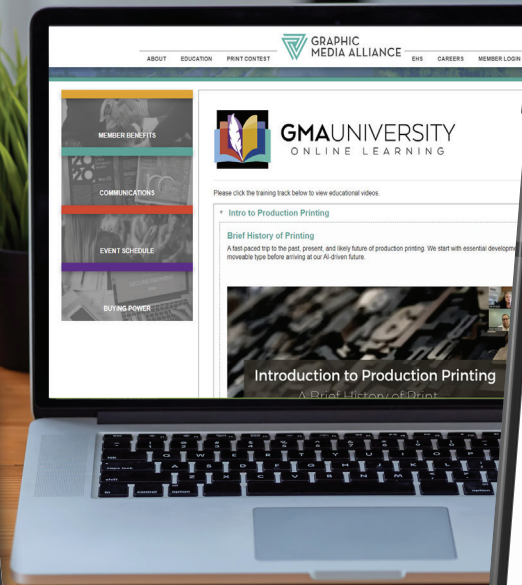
ABOUT EDUCATION PRINT CONTEST GRAPHIC MEDIA ALLIANCE EHS CAREERS MEMBER LOGIN

MEMBER BENEFITS

COMMUNICATIONS

EVENT SCHEDULE

BUYING POWER

GMAUNIVERSITY
ONLINE LEARNING

Please click the training track below to view educational videos.

Intro to Production Printing

Brief History of Printing

A fast-paced trip to the past, present, and likely future of production printing. We start with essential developm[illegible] moveable type before arriving at our AI-driven future.

Introduction to Production Printing

A Brief History of Print